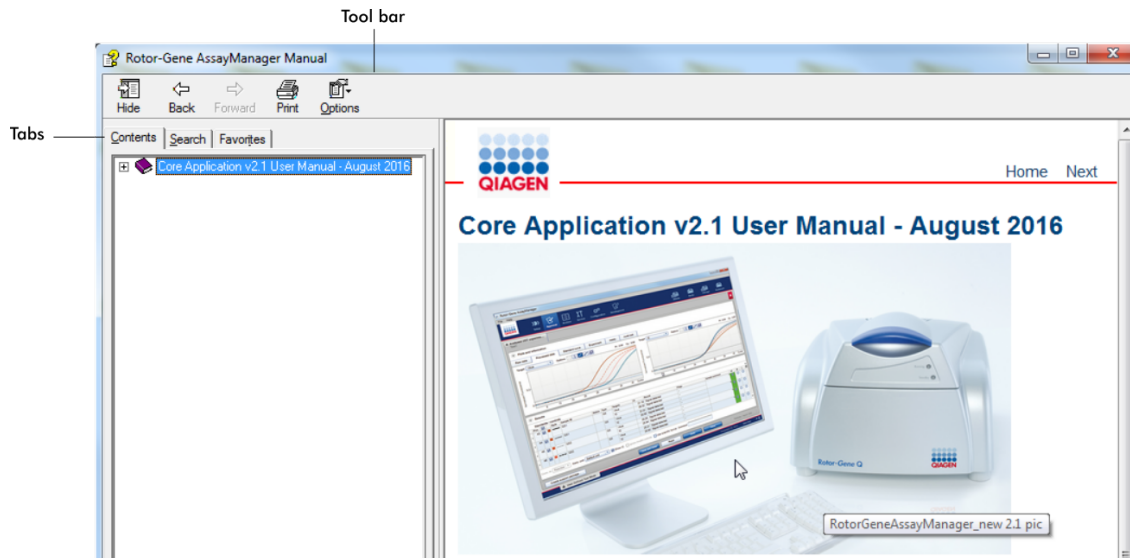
Tool bar

Rotor-Gene AssayManager Manual

Hide Back Forward Print Options

Tabs

Contents Search Favorites

Core Application v2.1 User Manual - August 2016

QIAGEN

Home Next

Core Application v2.1 User Manual - August 2016

Rotor-Gene Q

QIAGEN

RotorGeneAssayManager_new 2.1 pic